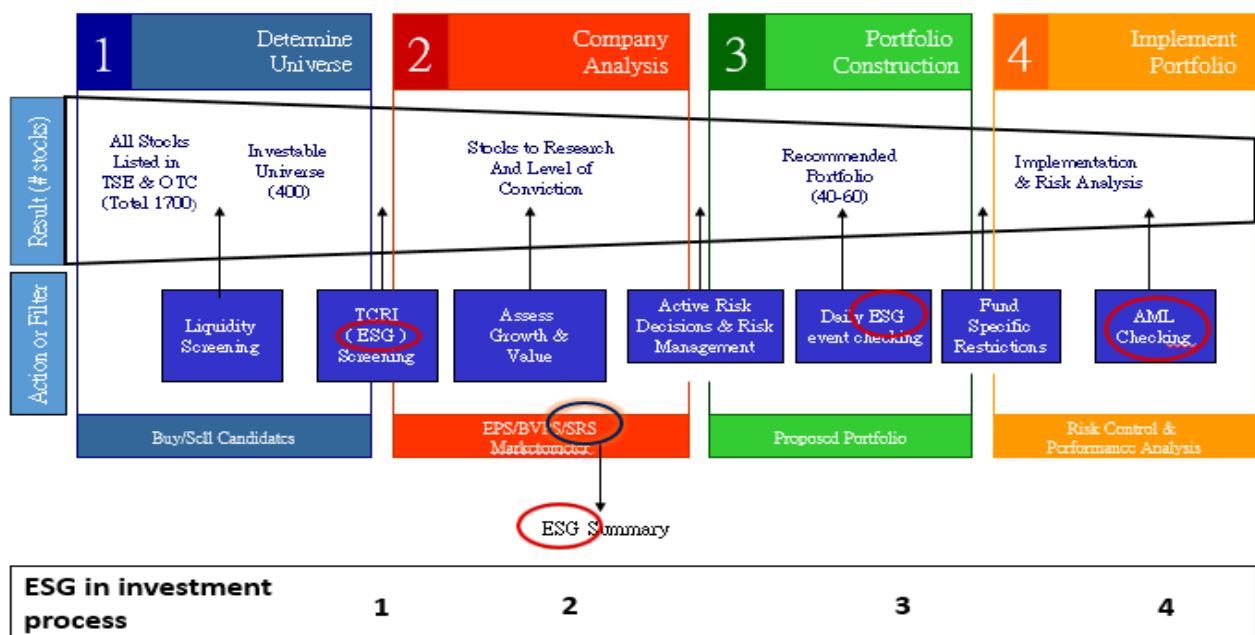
1 Determine Universe

2 Company Analysis

3 Portfolio Construction

4 Implement Portfolio

Result (# stocks)

All Stocks Listed in TSE & OTC (Total 1700)

Investable Universe (400)

Stocks to Research And Level of Conviction

Recommended Portfolio (40-60)

Implementation & Risk Analysis

Action or Filter

Liquidity Screening

TCRI (ESG) Screening

Assess Growth & Value

Active Risk Decisions & Risk Management

Daily ESG event checking

Fund Specific Restrictions

AML Checking

Buy/Sell Candidates

EPS/BVPS/SRS Marketometer

Proposed Portfolio

Risk Control & Performance Analysis

ESG Summary

| ESG in investment process | 1 | 2 | 3 | 4 |
|---|---|---|---|---|